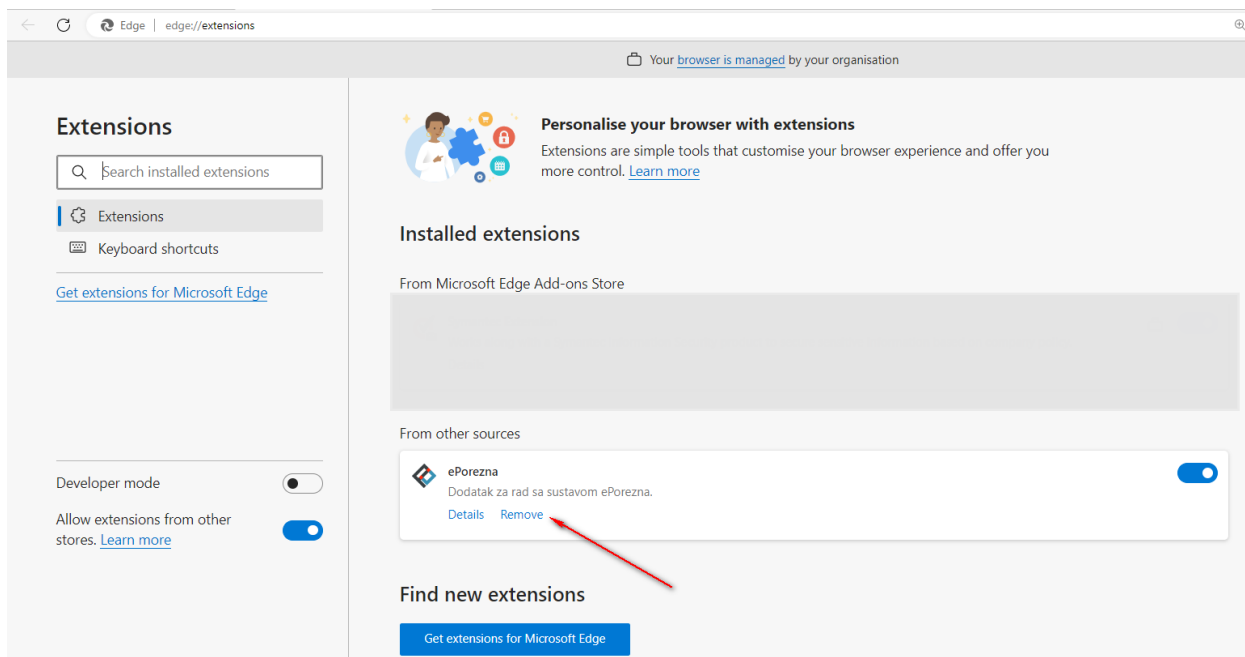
Edge | edge://extensions

Your browser is managed by your organisation

Extensions

Search installed extensions

Extensions

Keyboard shortcuts

Get extensions for Microsoft Edge

Developer mode

Allow extensions from other stores. Learn more

Personalise your browser with extensions

Extensions are simple tools that customise your browser experience and offer you more control. Learn more

Installed extensions

From Microsoft Edge Add-ons Store

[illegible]

From other sources

ePorezna

Dodatak za rad sa sustavom ePorezna.

Details Remove

Find new extensions

Get extensions for Microsoft Edge